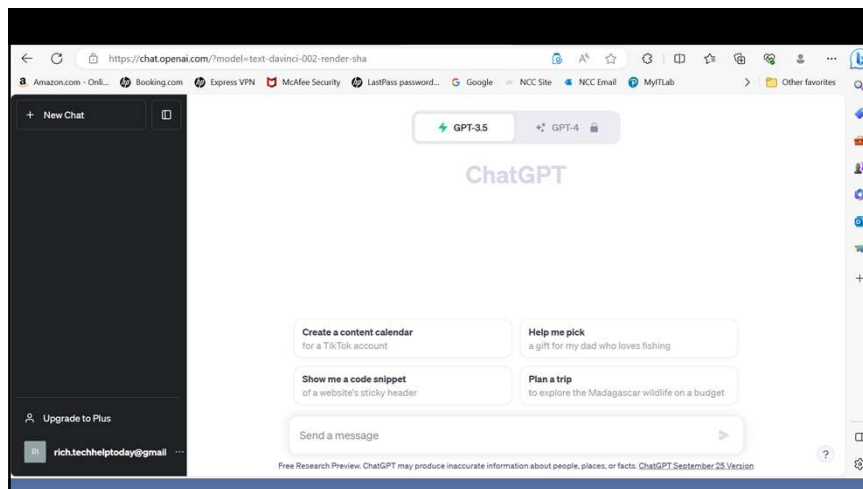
https://chat.openai.com/?model=text-davinci-002-render-sha

Amazon.com - Onli... Booking.com Express VPN McAfee Security LastPass password... Google NCC Site NCC Email MyITLab Other favorites

+ New Chat

GPT-3.5 GPT-4

ChatGPT

Create a content calendar
for a TikTok account

Help me pick
a gift for my dad who loves fishing

Show me a code snippet
of a website's sticky header

Plan a trip
to explore the Madagascar wildlife on a budget

Upgrade to Plus

RI rich.techhelptoday@gmail ...

Send a message

Free Research Preview. ChatGPT may produce inaccurate information about people, places, or facts. ChatGPT September 25 Version

?